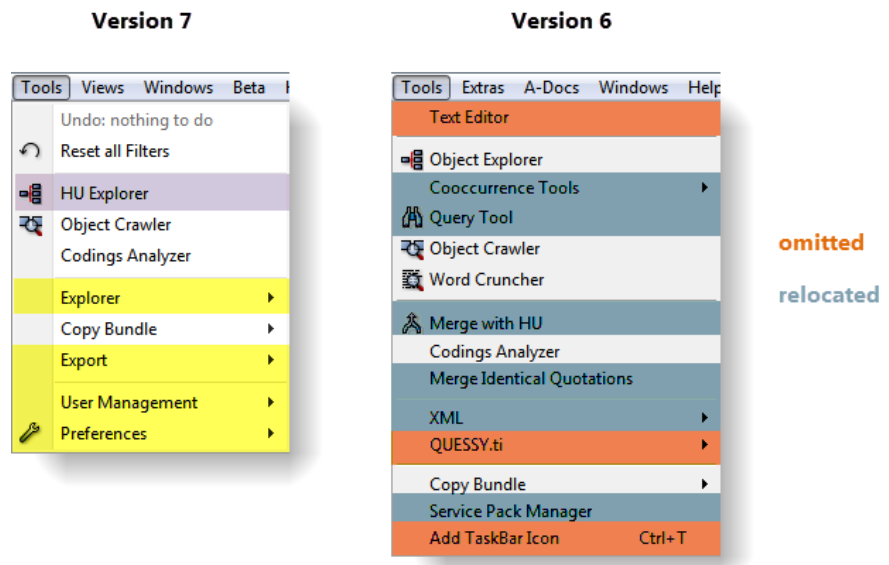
Version 7

Tools Views Windows Beta H

Undo: nothing to do
Reset all Filters
HU Explorer
Object Crawler
Codings Analyzer
Explorer
Copy Bundle
Export
User Management
Preferences

Version 6

Tools Extras A-Docs Windows Help

Text Editor
Object Explorer
Cooccurrence Tools
Query Tool
Object Crawler
Word Cruncher
Merge with HU
Codings Analyzer
Merge Identical Quotations
XML
QUESSY.ti
Copy Bundle
Service Pack Manager
Add TaskBar Icon Ctrl+T

omitted

relocated